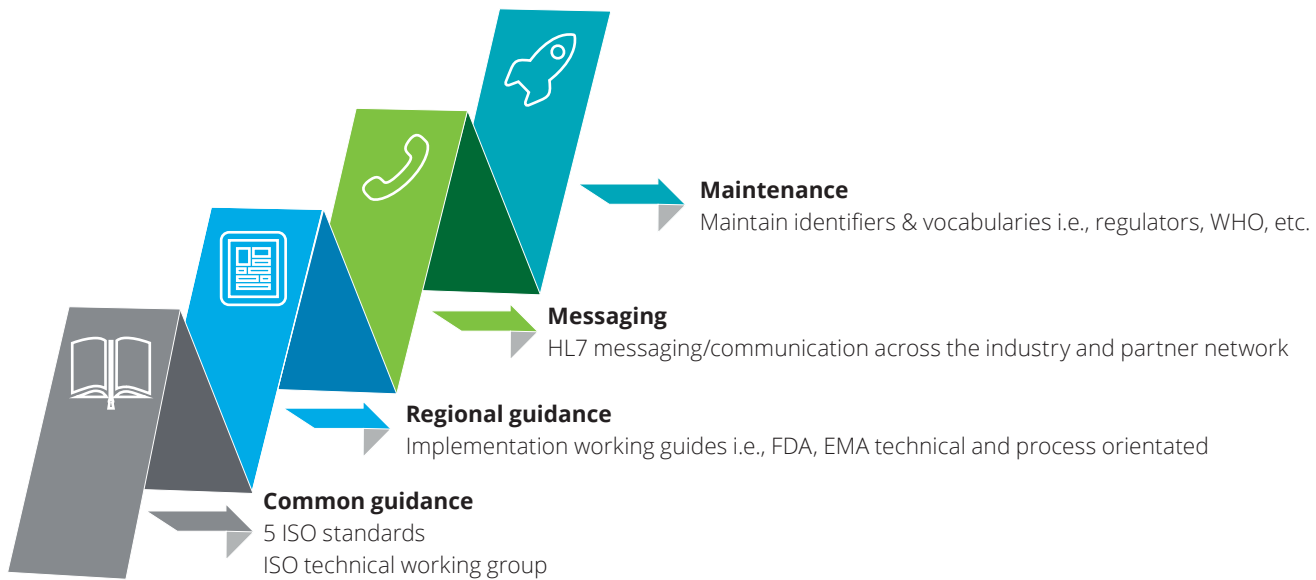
Maintenance
Maintain identifiers & vocabularies i.e., regulators, WHO, etc.

Messaging
HL7 messaging/communication across the industry and partner network

Regional guidance
Implementation working guides i.e., FDA, EMA technical and process orientated

Common guidance
5 ISO standards
ISO technical working group